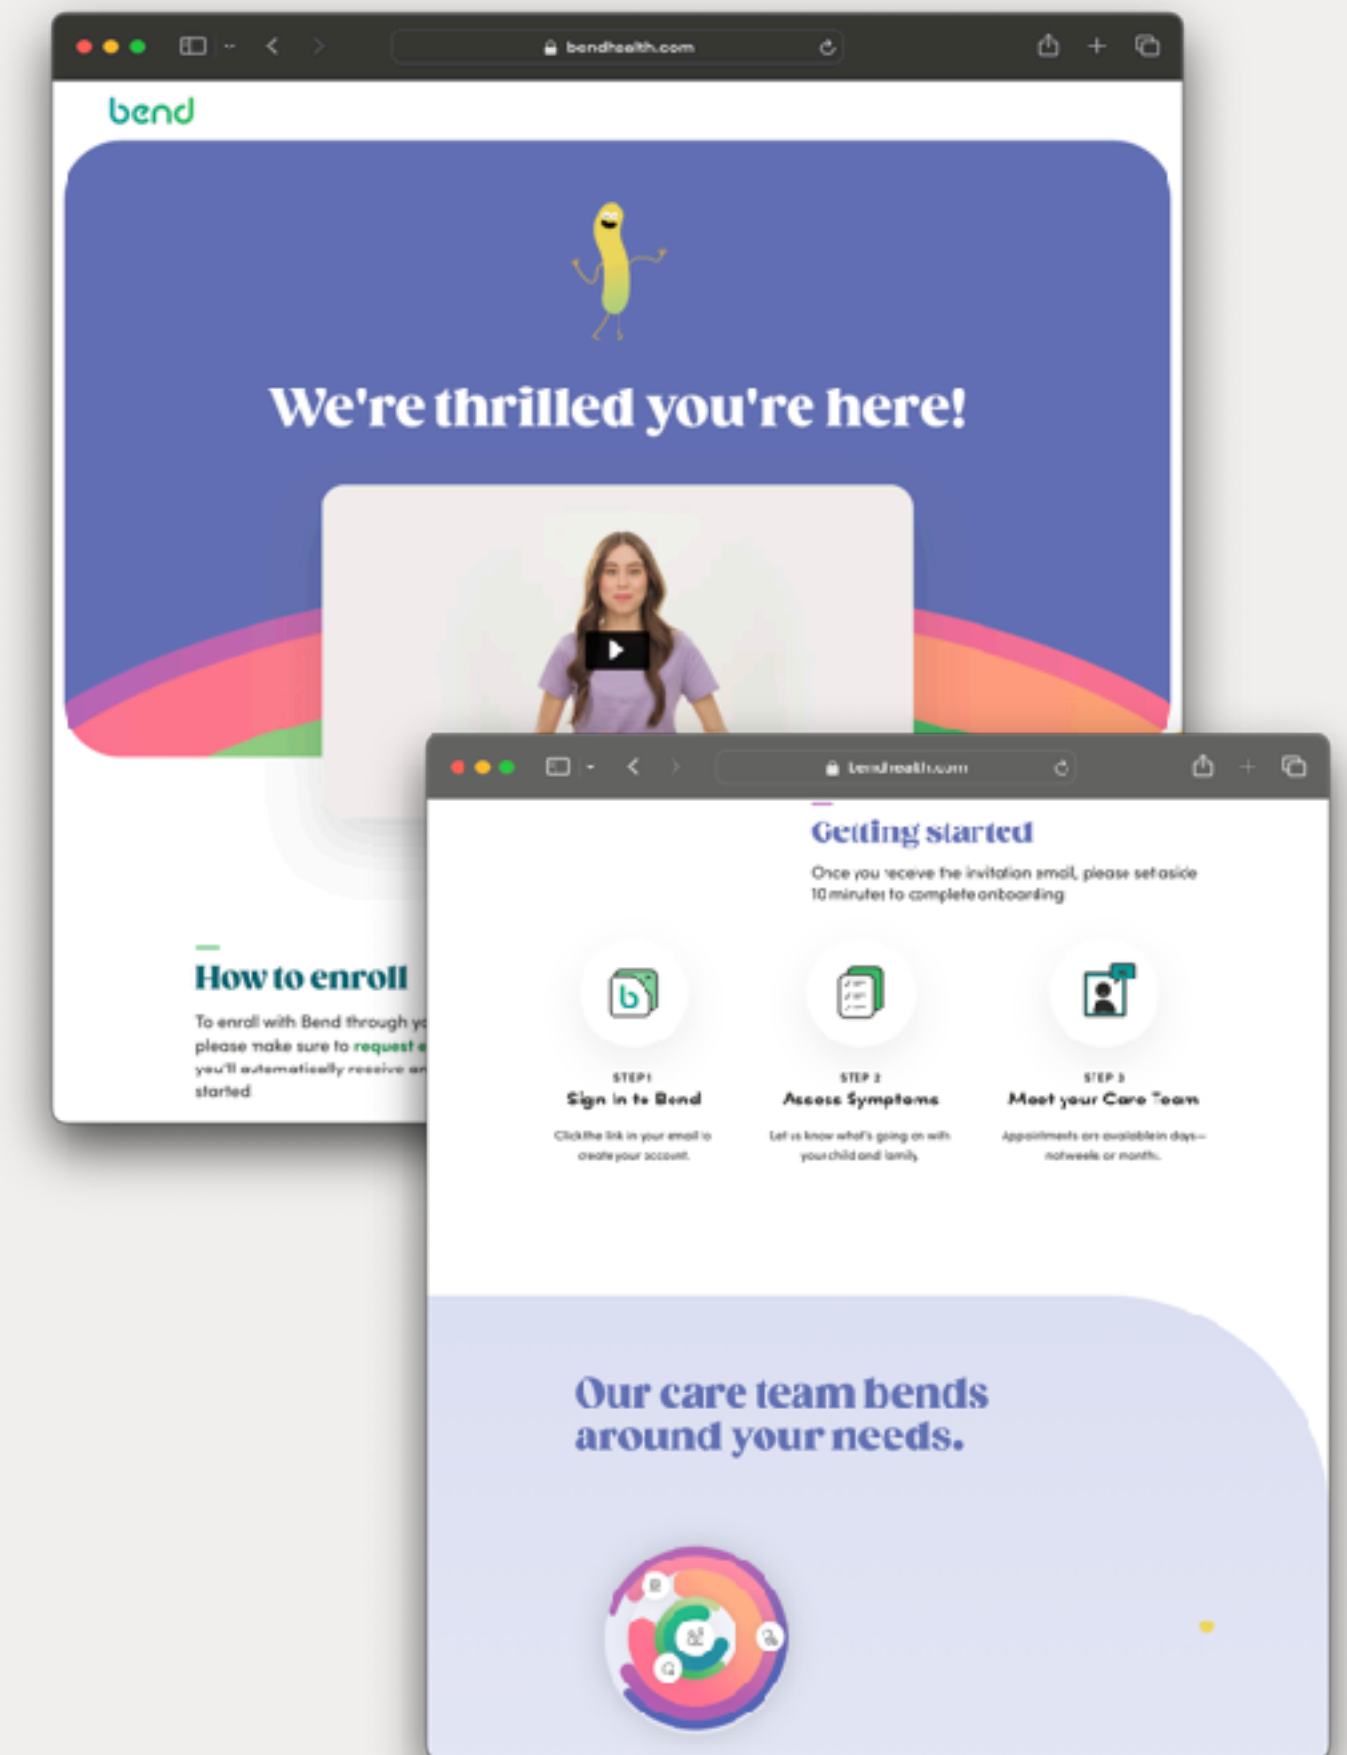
bendhealth.com

bend

We're thrilled you're here!

How to enroll

To enroll with Bend through y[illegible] please make sure to request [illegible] you'll automatically receive an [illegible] started

bendhealth.com

Getting started

Once you receive the invitation email, please set aside 10 minutes to complete onboarding

STEP 1
Sign in to Bend
Click the link in your email to create your account.

STEP 2
Assess Symptoms
Let us know what's going on with your child and family.

STEP 3
Meet your Care Team
Appointments are available in days—not weeks or months.

Our care team bends around your needs.